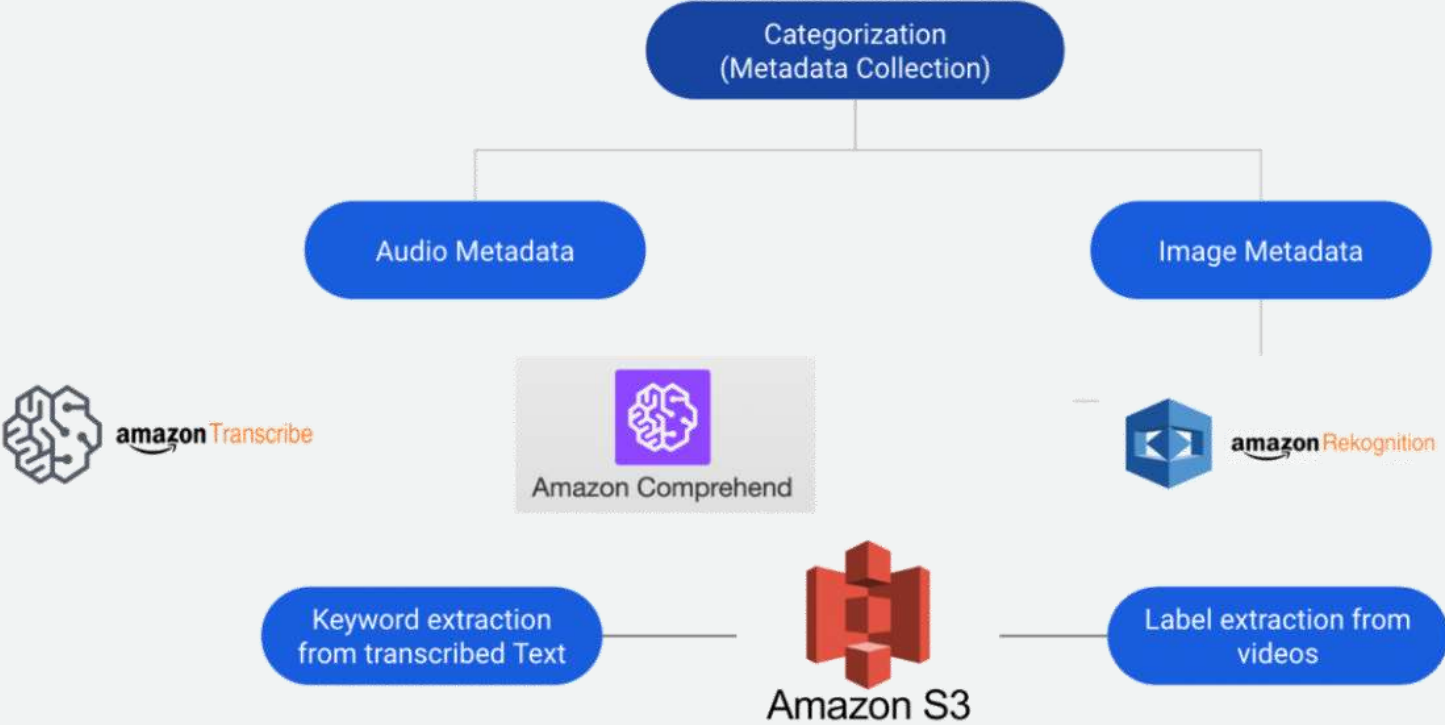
Categorization
(Metadata Collection)

Audio Metadata

Image Metadata

amazon Transcribe

Amazon Comprehend

amazon Rekognition

Keyword extraction from transcribed Text

Amazon S3

Label extraction from videos